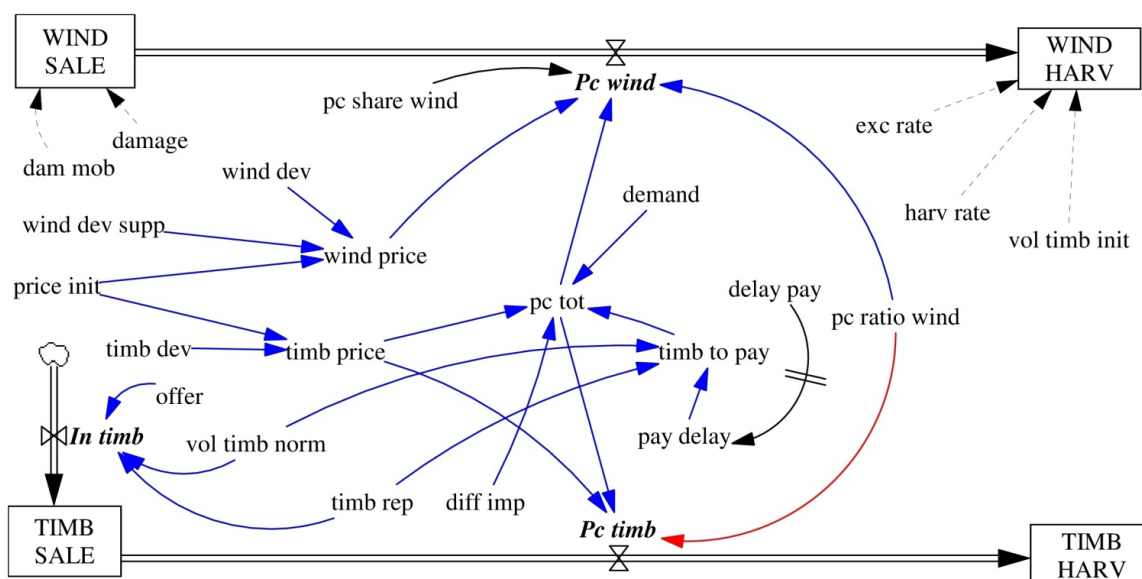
WIND SALE

WIND HARV

Pc wind

pc share wind

damage

dam mob

exc rate

wind dev

demand

harv rate

wind dev supp

wind price

vol timb init

price init

pc tot

delay pay

pc ratio wind

timb dev

timb price

timb to pay

offer

In timb

vol timb norm

pay delay

timb rep

diff imp

Pc timb

TIMB SALE

TIMB HARV